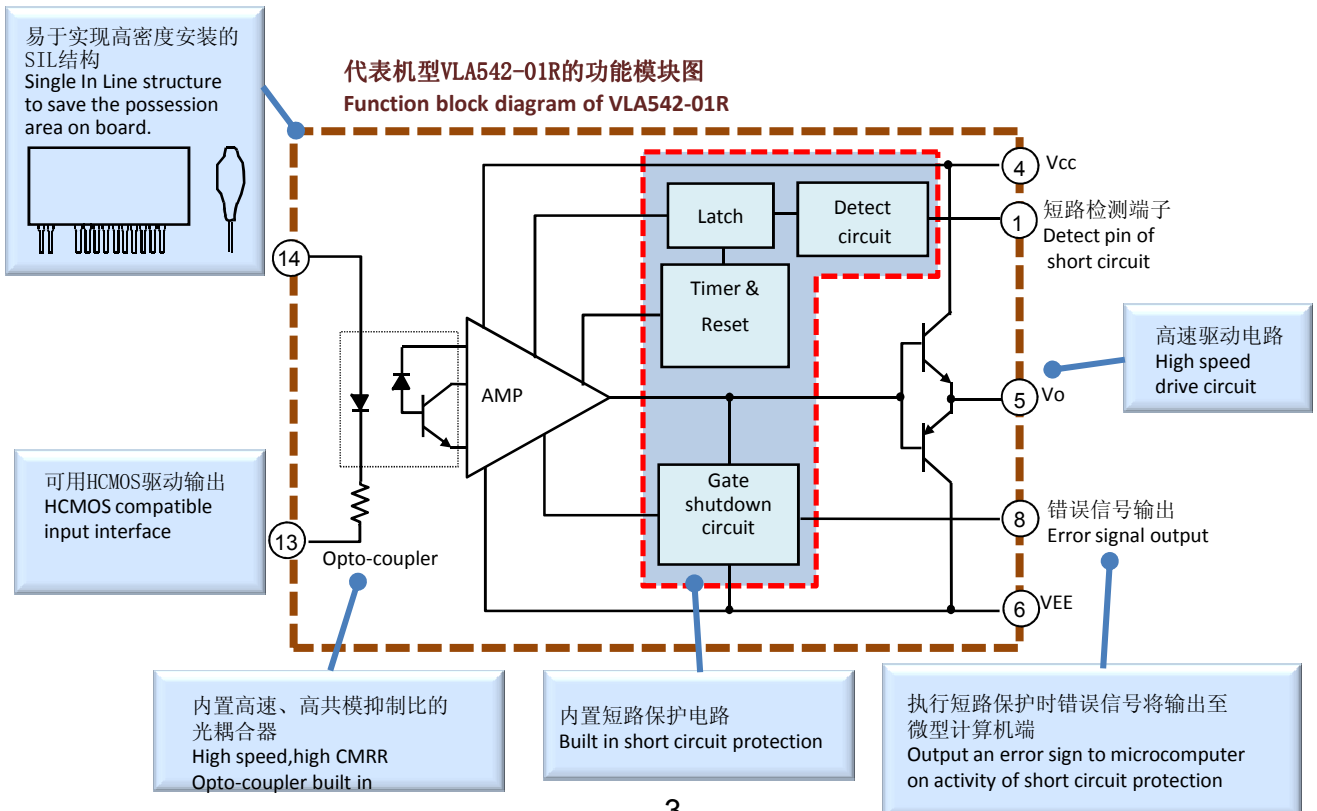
易于实现高密度安装的SIL结构
Single In Line structure to save the possession area on board.

代表机型VLA542-01R的功能模块图
Function block diagram of VLA542-01R

4 Vcc

Latch

Detect circuit

1 短路检测端子
Detect pin of short circuit

14

Timer & Reset

高速驱动电路
High speed drive circuit

AMP

5 Vo

可用HCMOS驱动输出
HCMOS compatible input interface

Gate shutdown circuit

8 错误信号输出
Error signal output

13

Opto-coupler

6 VEE

内置高速、高共模抑制比的光耦合器
High speed,high CMRR Opto-coupler built in

内置短路保护电路
Built in short circuit protection

执行短路保护时错误信号将输出至微型计算机端
Output an error sign to microcomputer on activity of short circuit protection

3